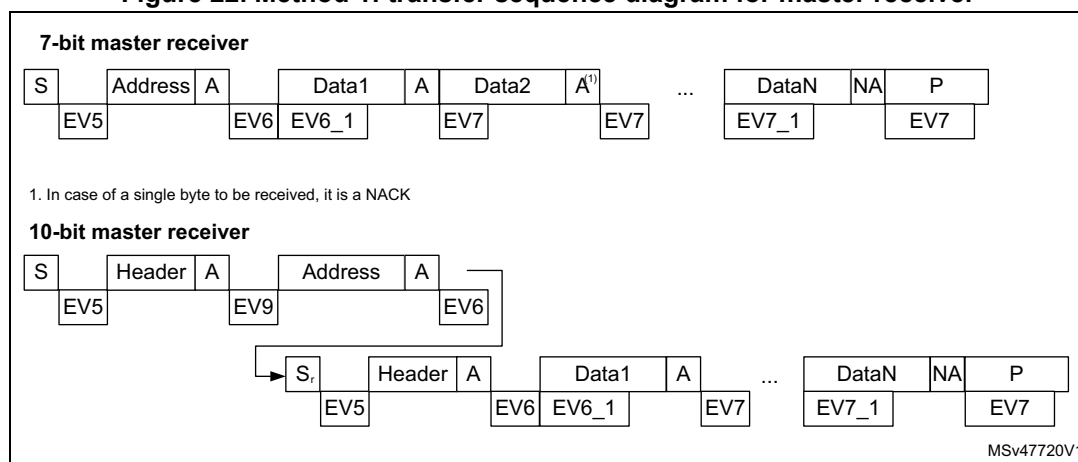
Figure 22. Method 1: transfer sequence diagram for master receiver

7-bit master receiver

S Address A Data1 A Data2 A$^{(1)}$ ... DataN NA P

EV5 EV6 EV6_1 EV7 EV7 EV7_1 EV7

1. In case of a single byte to be received, it is a NACK

10-bit master receiver

S Header A Address A

EV5 EV9 EV6

$S_r$ Header A Data1 A ... DataN NA P

EV5 EV6 EV6_1 EV7 EV7_1 EV7

MSv47720V1